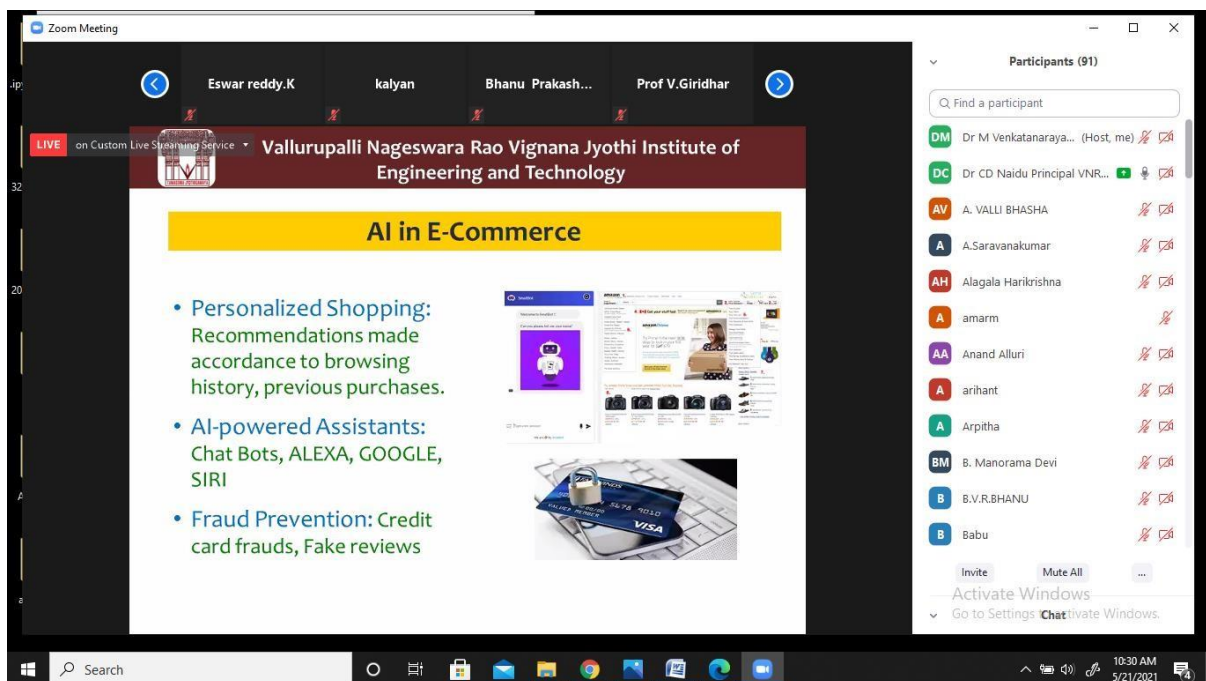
Zoom Meeting

Eswar reddy.K
kalyan
Bhanu Prakash...
Prof V.Giridhar

LIVE on Custom Live Streaming Service

Vallurupalli Nageswara Rao Vignana Jyothi Institute of Engineering and Technology

AI in E-Commerce

• Personalized Shopping: Recommendations made accordance to browsing history, previous purchases.

• AI-powered Assistants: Chat Bots, ALEXA, GOOGLE, SIRI

• Fraud Prevention: Credit card frauds, Fake reviews

VISA

Participants (91)

Find a participant

DM Dr M Venkatanaraya... (Host, me)
DC Dr CD Naidu Principal VNR...
AV A. VALLI BHASHA
A A.Saravanakumar
AH Alagala Harikrishna
A amarm
AA Anand Alluri
A arihant
A Arpitha
BM B. Manorama Devi
B B.V.R.BHANU
B Babu

Invite
Mute All
...

Activate Windows
Go to Settings to activate Windows.
Chat

Search

10:30 AM
5/21/2021